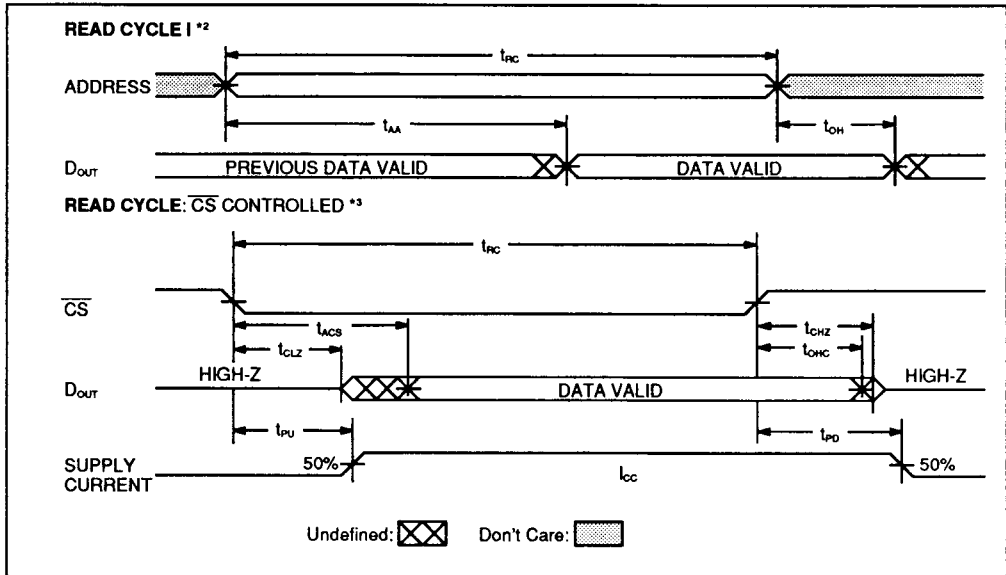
READ CYCLE I *2

$t_{RC}$

ADDRESS

$t_{AA}$

$t_{OH}$

$D_{OUT}$ PREVIOUS DATA VALID DATA VALID

READ CYCLE: $\overline{CS}$ CONTROLLED *3

$t_{RC}$

$\overline{CS}$

$t_{ACS}$

$t_{CHZ}$

$t_{CLZ}$

$t_{OHC}$

$D_{OUT}$ HIGH-Z DATA VALID HIGH-Z

$t_{PU}$

$t_{PD}$

SUPPLY CURRENT 50% $I_{CC}$ 50%

Undefined: Don't Care: